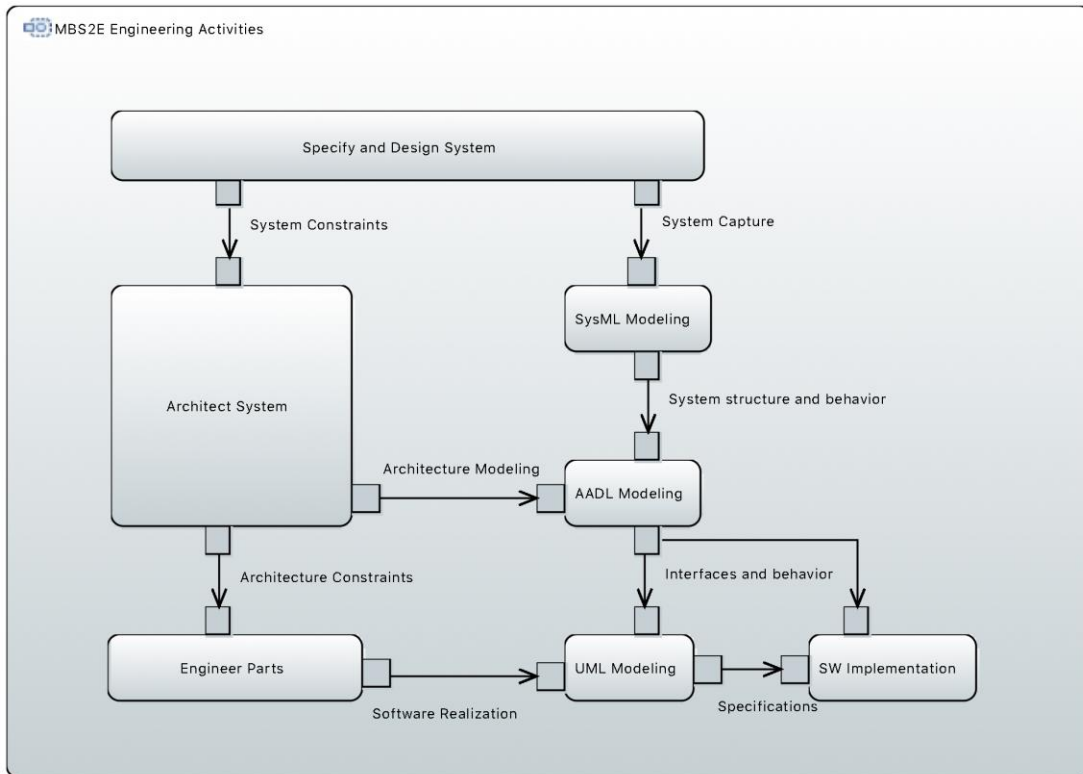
MBS2E Engineering Activities

Specify and Design System

System Constraints

System Capture

SysML Modeling

Architect System

System structure and behavior

Architecture Modeling

AADL Modeling

Architecture Constraints

Interfaces and behavior

Engineer Parts

UML Modeling

SW Implementation

Software Realization

Specifications